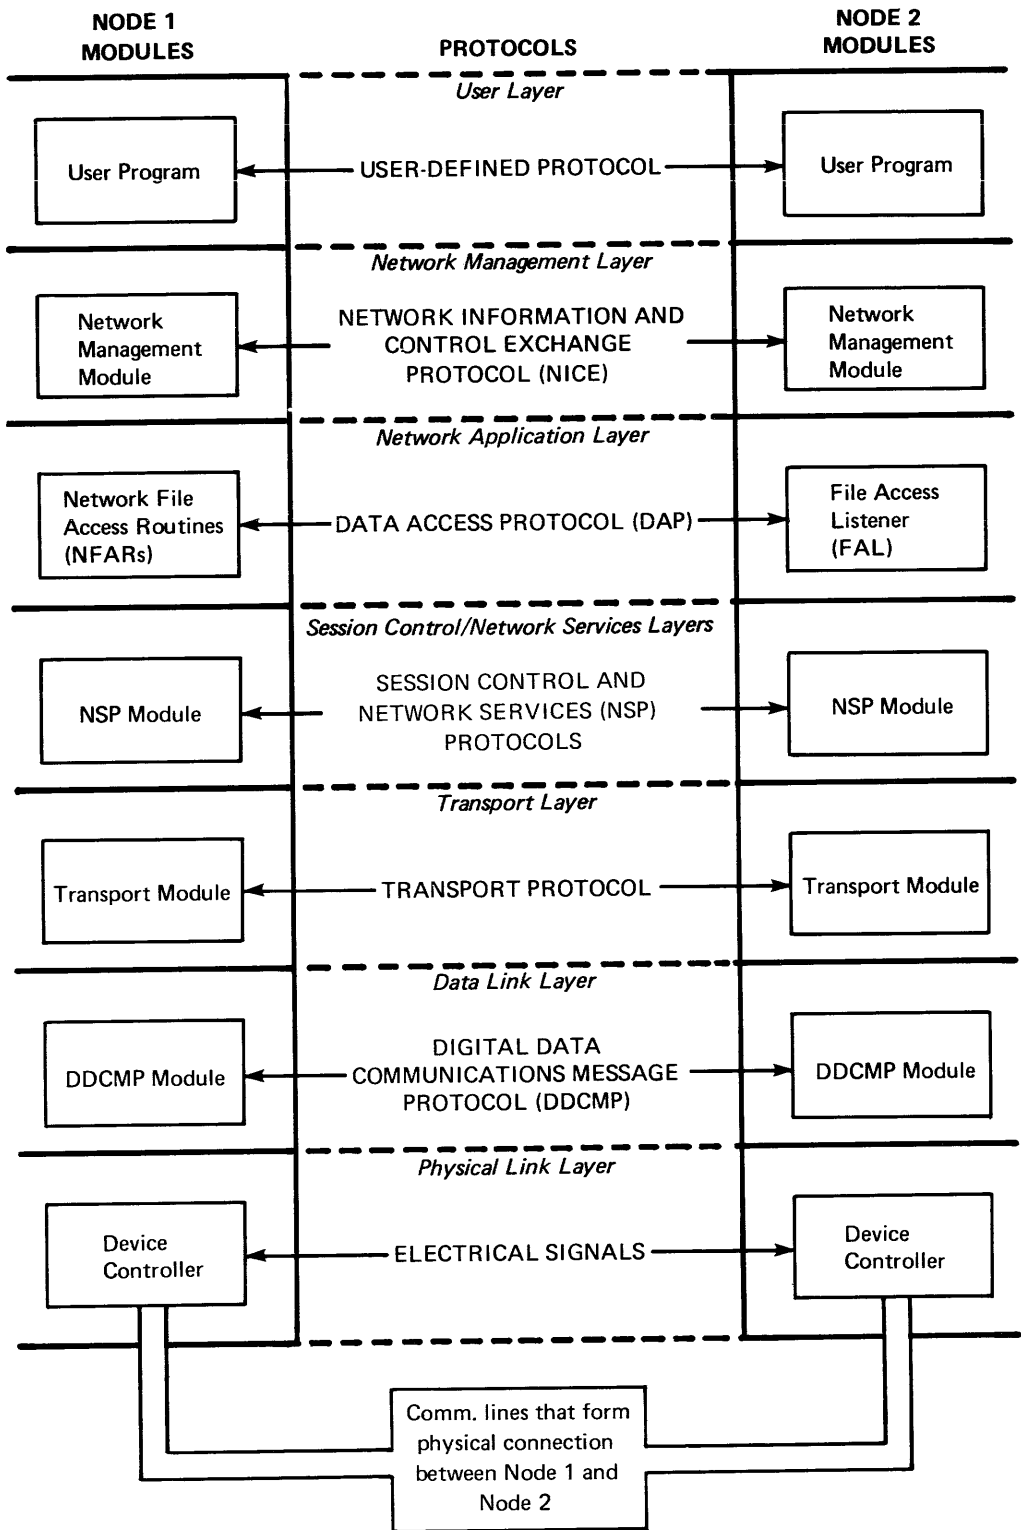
NODE 1 MODULES

PROTOCOLS

NODE 2 MODULES

User Layer

User Program

USER-DEFINED PROTOCOL

User Program

Network Management Layer

Network Management Module

NETWORK INFORMATION AND CONTROL EXCHANGE PROTOCOL (NICE)

Network Management Module

Network Application Layer

Network File Access Routines (NFARs)

DATA ACCESS PROTOCOL (DAP)

File Access Listener (FAL)

Session Control/Network Services Layers

NSP Module

SESSION CONTROL AND NETWORK SERVICES (NSP) PROTOCOLS

NSP Module

Transport Layer

Transport Module

TRANSPORT PROTOCOL

Transport Module

Data Link Layer

DDCMP Module

DIGITAL DATA COMMUNICATIONS MESSAGE PROTOCOL (DDCMP)

DDCMP Module

Physical Link Layer

Device Controller

ELECTRICAL SIGNALS

Device Controller

Comm. lines that form physical connection between Node 1 and Node 2